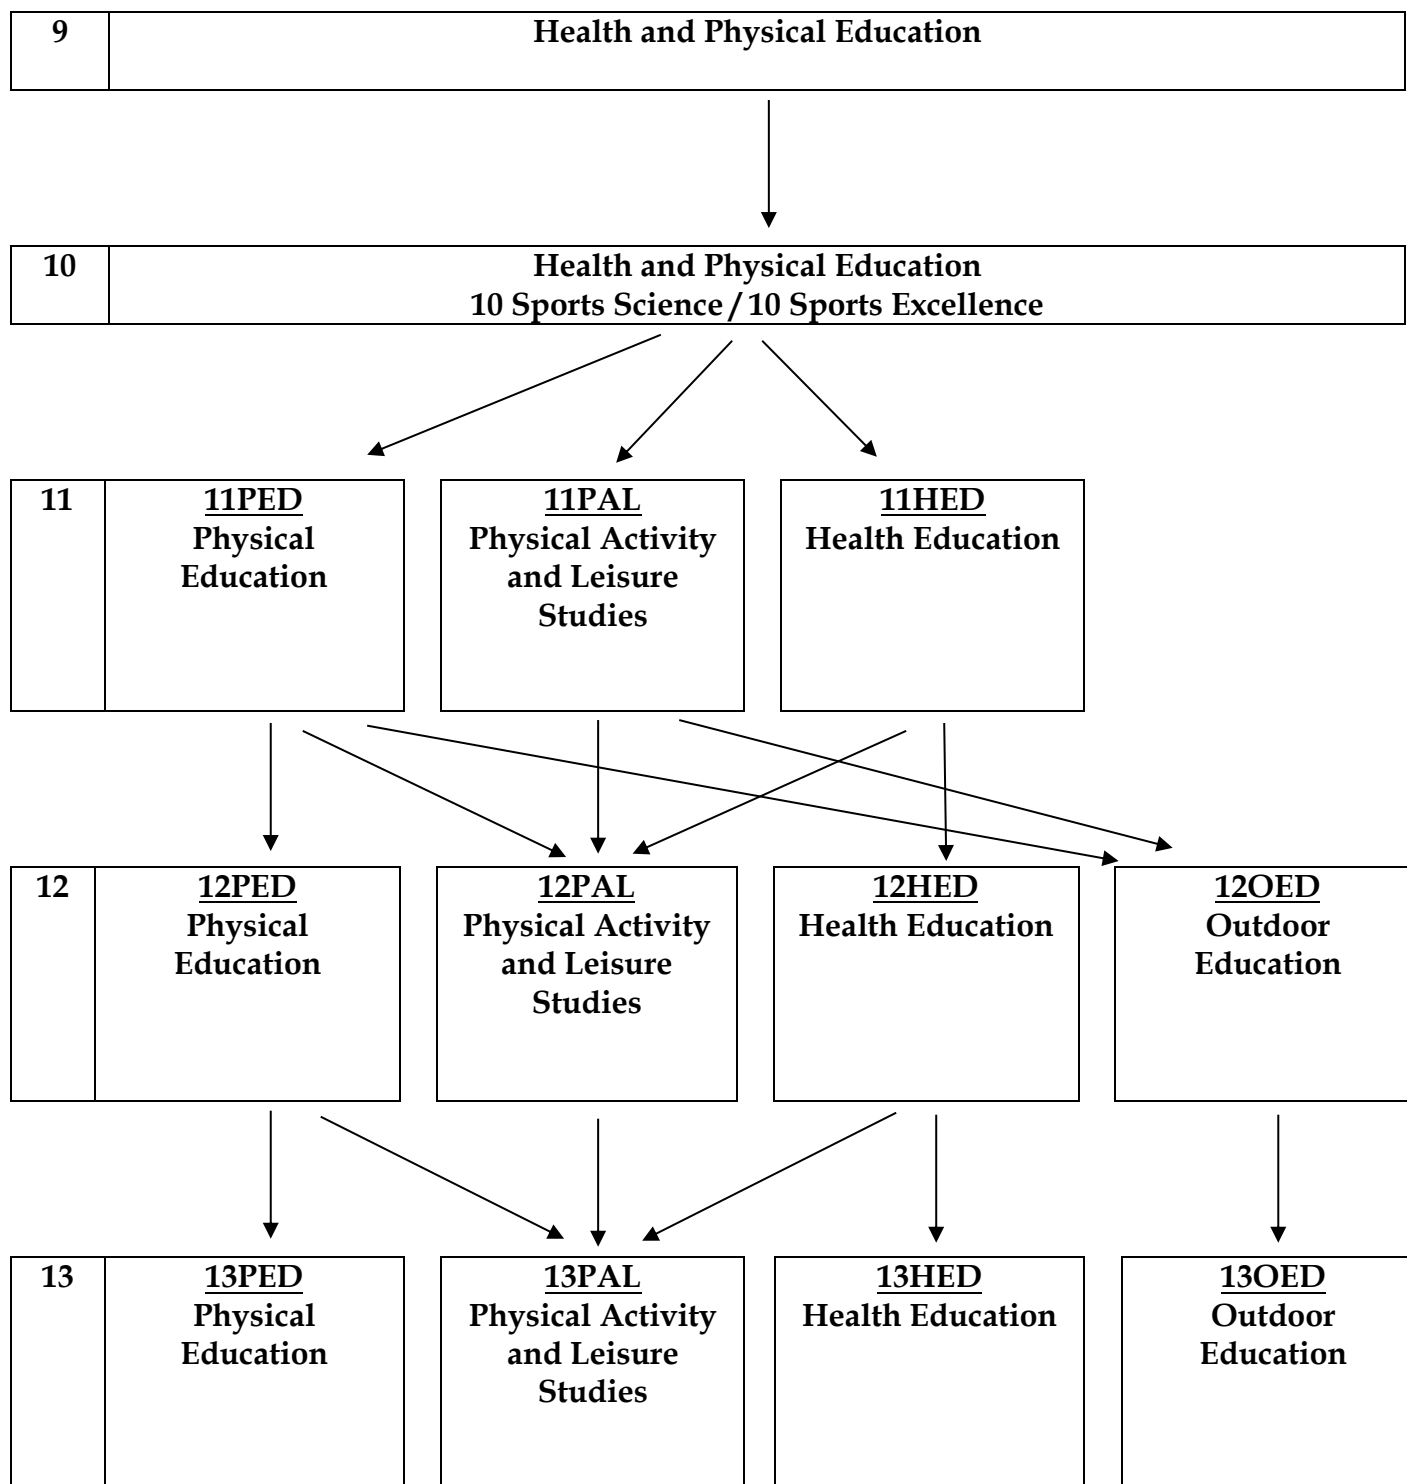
9
Health and Physical Education

10
Health and Physical Education
10 Sports Science / 10 Sports Excellence

11
11PED
Physical Education

11PAL
Physical Activity and Leisure Studies

11HED
Health Education

12
12PED
Physical Education

12PAL
Physical Activity and Leisure Studies

12HED
Health Education

12OED
Outdoor Education

13
13PED
Physical Education

13PAL
Physical Activity and Leisure Studies

13HED
Health Education

13OED
Outdoor Education